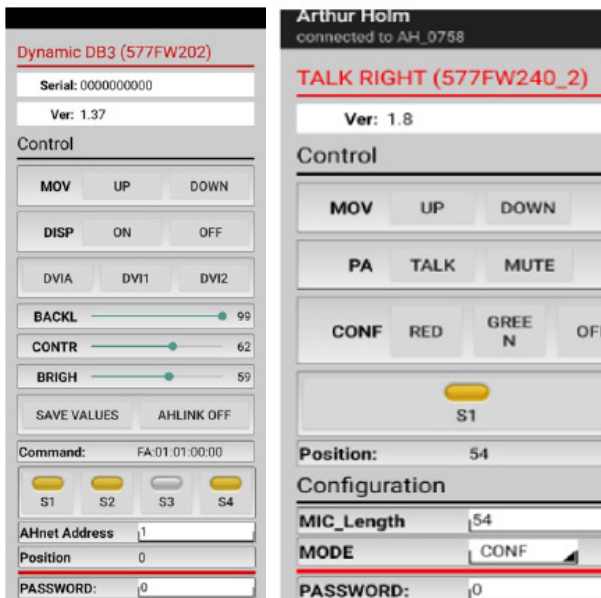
Dynamic DB3 (577FW202)

Serial: 0000000000

Ver: 1.37

Control

MOV UP DOWN

DISP ON OFF

DVIA DVI1 DVI2

BACKL 99

CONTR 62

BRIGH 59

SAVE VALUES AHLINK OFF

Command: FA:01:01:00:00

S1 S2 S3 S4

AHnet Address 1

Position 0

PASSWORD: 0

Arthur Holm
connected to AH_0758

TALK RIGHT (577FW240_2)

Ver: 1.8

Control

MOV UP DOWN

PA TALK MUTE

CONF RED GREEN OF

S1

Position: 54

Configuration

MIC_Length 54

MODE CONF

PASSWORD: 0